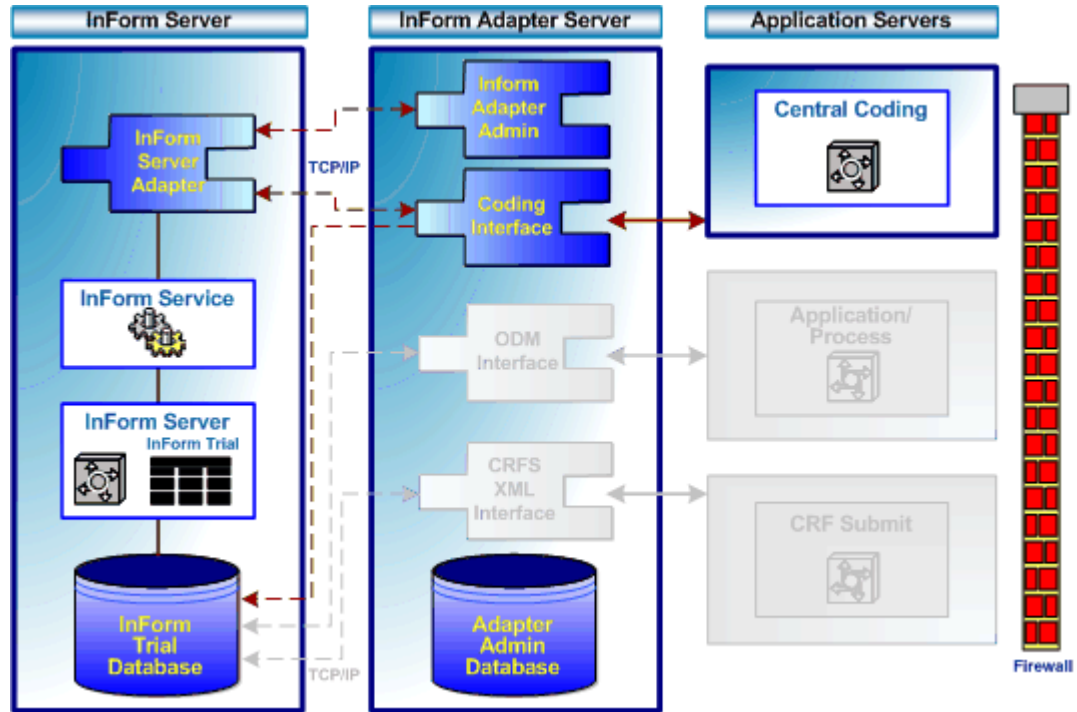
InForm Server

InForm Adapter Server

Application Servers

InForm Server Adapter

TCP/IP

Inform Adapter Admin

Coding Interface

Central Coding

InForm Service

ODM Interface

Application/ Process

InForm Server

InForm Trial

CRFS XML Interface

CRF Submit

InForm Trial Database

TCP/IP

Adapter Admin Database

Firewall